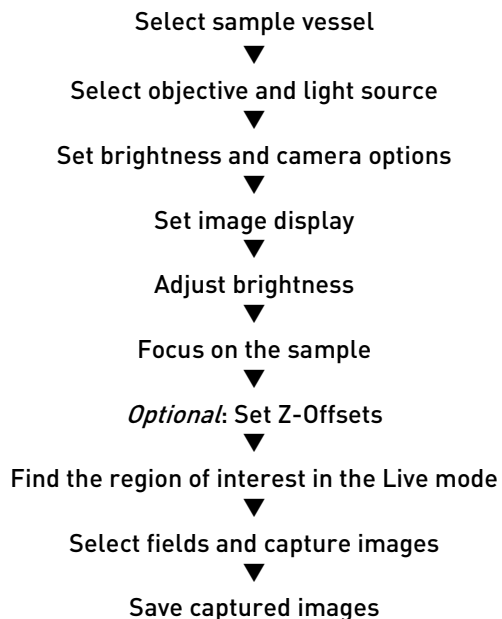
Select sample vessel
▼
Select objective and light source
▼
Set brightness and camera options
▼
Set image display
▼
Adjust brightness
▼
Focus on the sample
▼
*Optional*: Set Z-Offsets
▼
Find the region of interest in the Live mode
▼
Select fields and capture images
▼
Save captured images